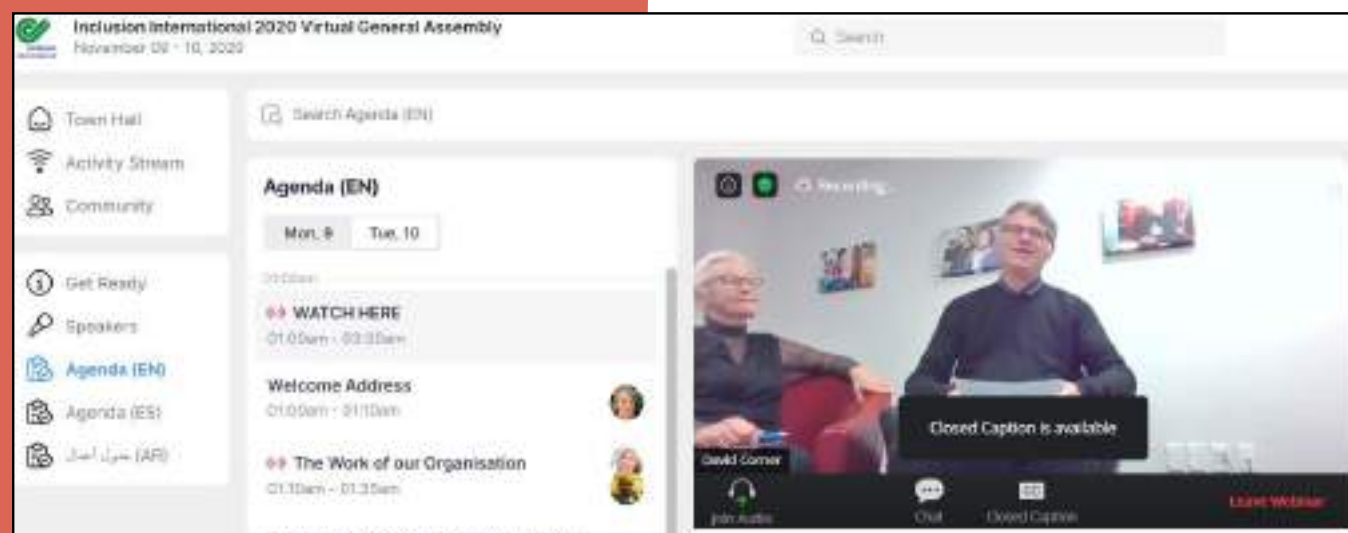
Inclusion International 2020 Virtual General Assembly
November 09 - 10, 2020

Search

Town Hall
Activity Stream
Community

Get Ready
Speakers
Agenda (EN)
Agenda (ES)
جدول أعمال (AR)

Search Agenda (EN)

Agenda (EN)

Mon, 9
Tue, 10

01:00am

WATCH HERE
01:00am - 03:30am

Welcome Address
01:00am - 01:10am

The Work of our Organisation
01:10am - 01:35am

Recording...

Closed Caption is available

David Corner

Join Audio
Chat
Closed Caption
Leave Webinar